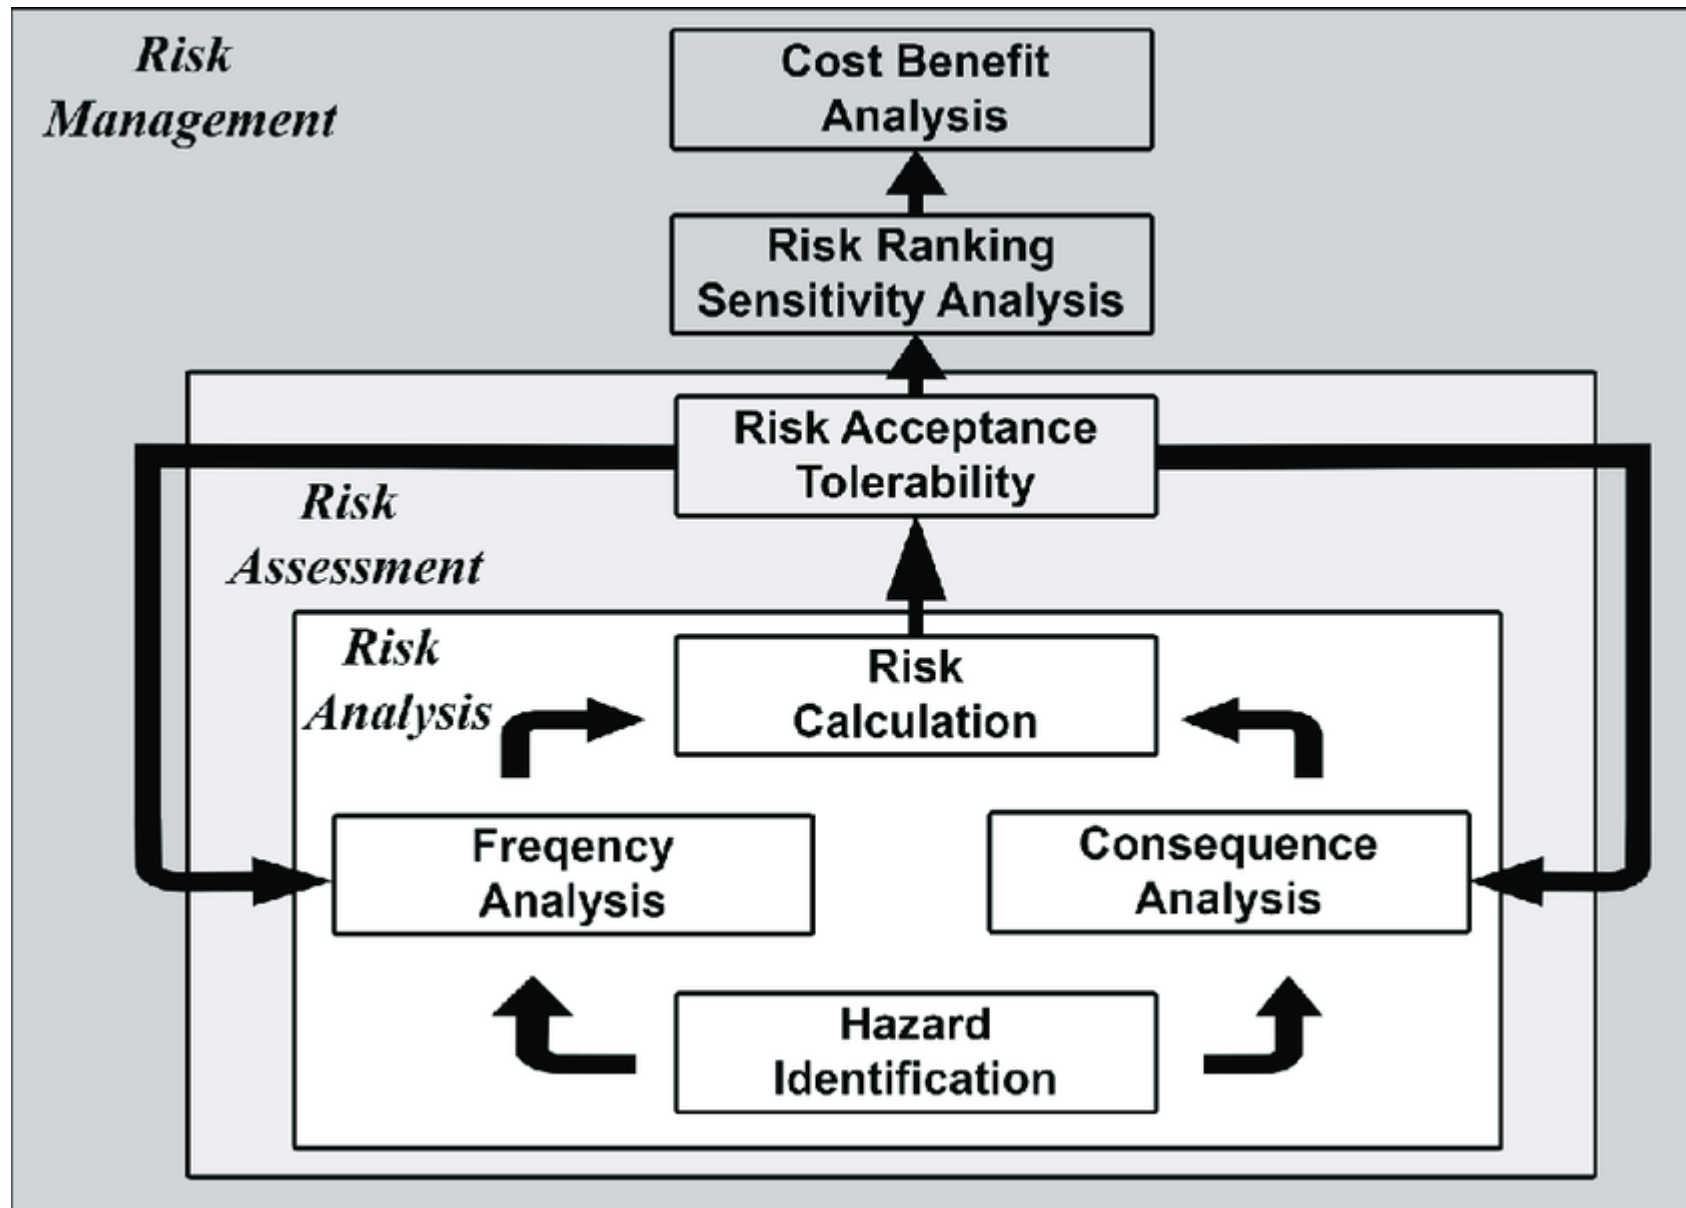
Risk Management

Cost Benefit Analysis

Risk Ranking Sensitivity Analysis

Risk Acceptance Tolerability

Risk Assessment

Risk Analysis

Risk Calculation

Freqency Analysis

Consequence Analysis

Hazard Identification